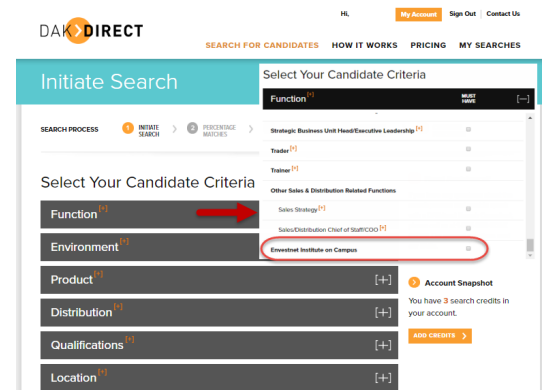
DAK DIRECT

Hi, My Account Sign Out Contact Us

SEARCH FOR CANDIDATES HOW IT WORKS PRICING MY SEARCHES

Initiate Search

SEARCH PROCESS 1 INITIATE SEARCH 2 PERCENTAGE MATCHES

Select Your Candidate Criteria

Function [?]

Environment [?]

Product [?] [+]

Distribution [?] [+]

Qualifications [?] [+]

Location [?] [+]

Select Your Candidate Criteria

Function [?] MUST HAVE [—]

Strategic Business Unit Head/Executive Leadership [?]

Trader [?]

Trainer [?]

Other Sales & Distribution Related Functions

Sales Strategy [?]

Sales/Distribution Chief of Staff/COO [?]

Envestnet Institute on Campus

Account Snapshot

You have 3 search credits in your account.

ADD CREDITS ›